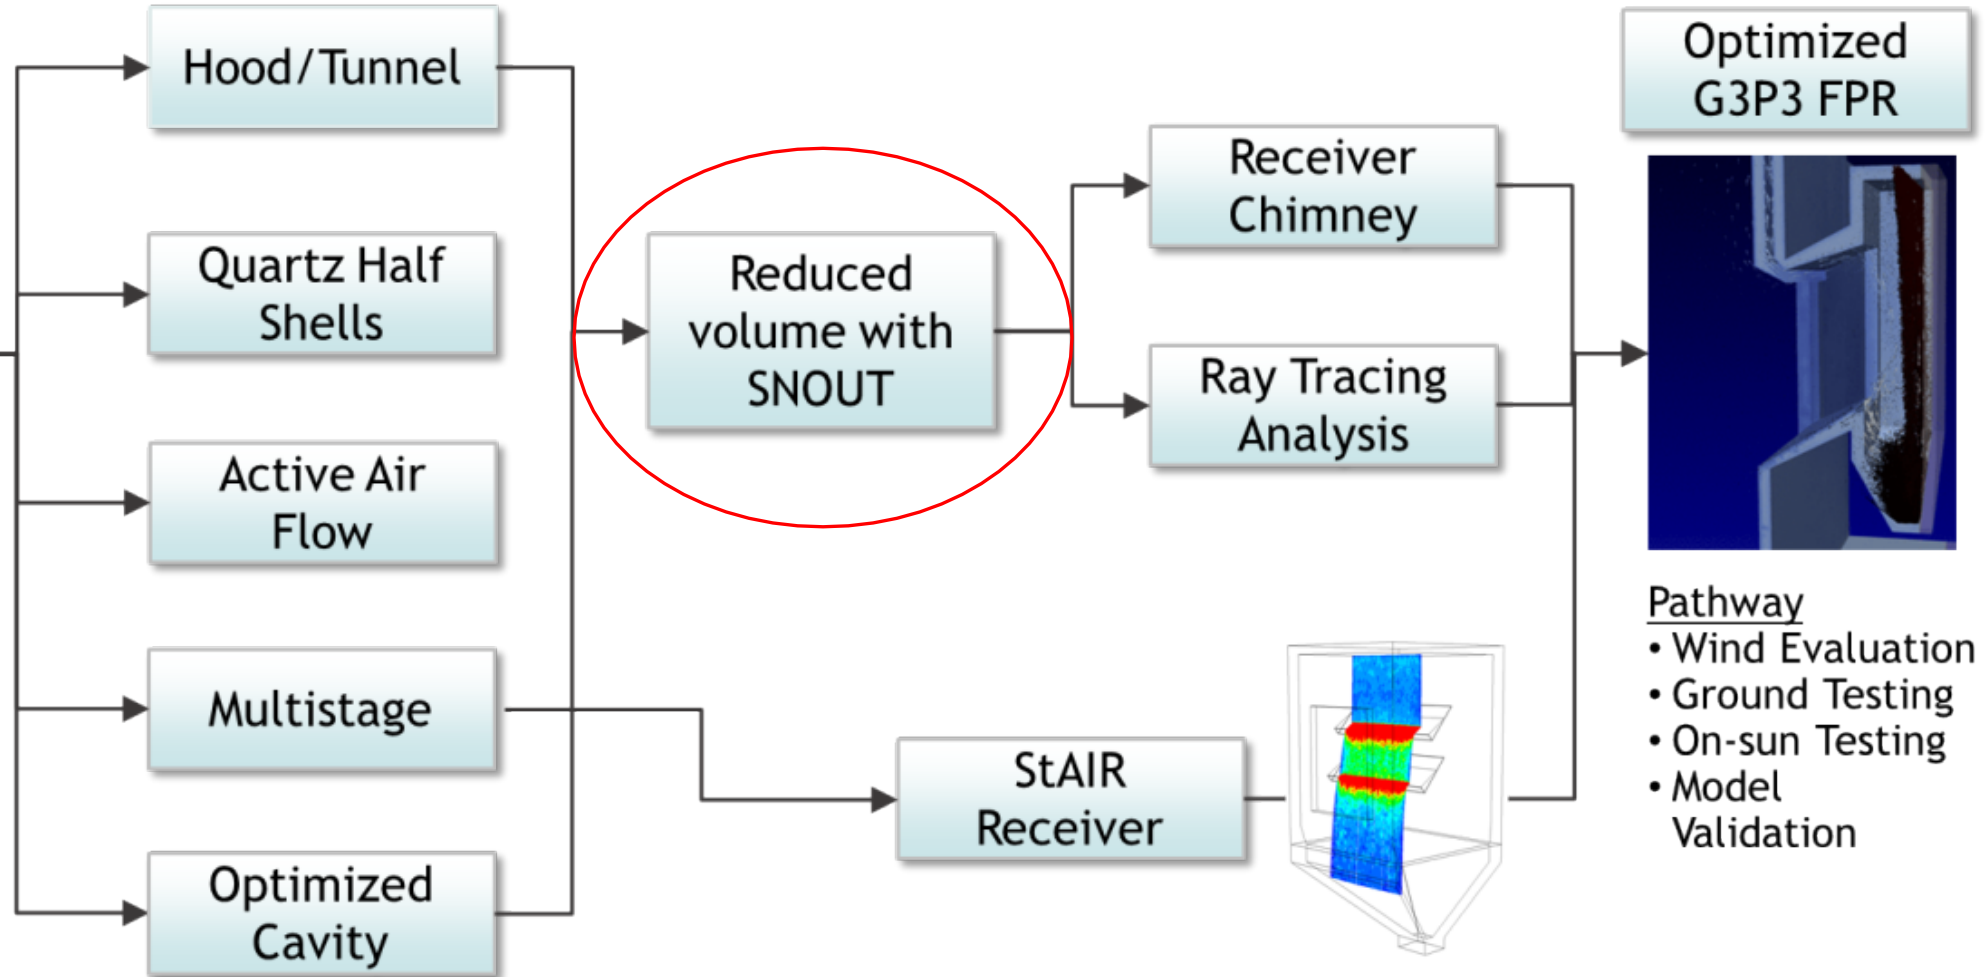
Hood/Tunnel

Quartz Half Shells

Active Air Flow

Multistage

Optimized Cavity

Reduced volume with SNOUT

Receiver Chimney

Ray Tracing Analysis

StAIR Receiver

Optimized G3P3 FPR

Pathway
• Wind Evaluation
• Ground Testing
• On-sun Testing
• Model Validation